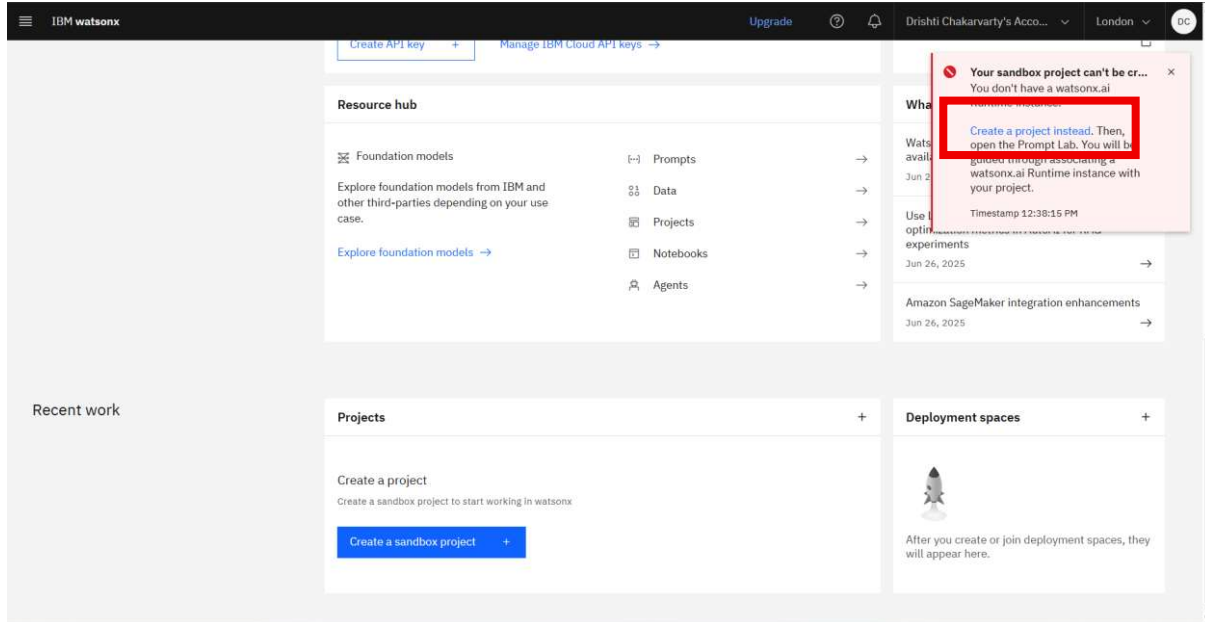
IBM watsonx

Upgrade

Drishti Chakarvarty's Acco...

London

DC

Create API key +

Manage IBM Cloud API keys →

Resource hub

Foundation models

Explore foundation models from IBM and other third-parties depending on your use case.

Explore foundation models →

Prompts →

Data →

Projects →

Notebooks →

Agents →

Wha

Wats availa

Jun 2

Use l optim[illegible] experiments

Jun 26, 2025 →

Amazon SageMaker integration enhancements

Jun 26, 2025 →

Your sandbox project can't be cr...

×

You don't have a watsonx.ai Runtime instance.

Create a project instead. Then, open the Prompt Lab. You will be guided through associating a watsonx.ai Runtime instance with your project.

Timestamp 12:38:15 PM

Recent work

Projects +

Create a project

Create a sandbox project to start working in watsonx

Create a sandbox project +

Deployment spaces +

After you create or join deployment spaces, they will appear here.